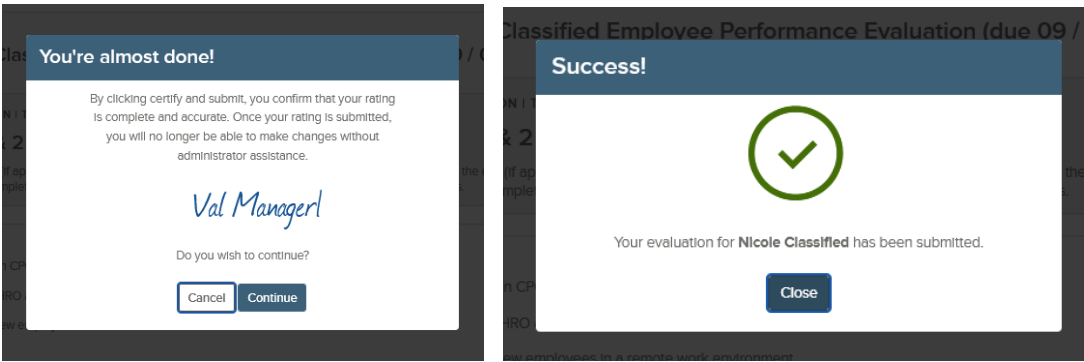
You're almost done!

By clicking certify and submit, you confirm that your rating is complete and accurate. Once your rating is submitted, you will no longer be able to make changes without administrator assistance.

Val Managerl

Do you wish to continue?

Cancel Continue

Classified Employee Performance Evaluation (due 09 /

Success!

Your evaluation for **Nicole Classified** has been submitted.

Close